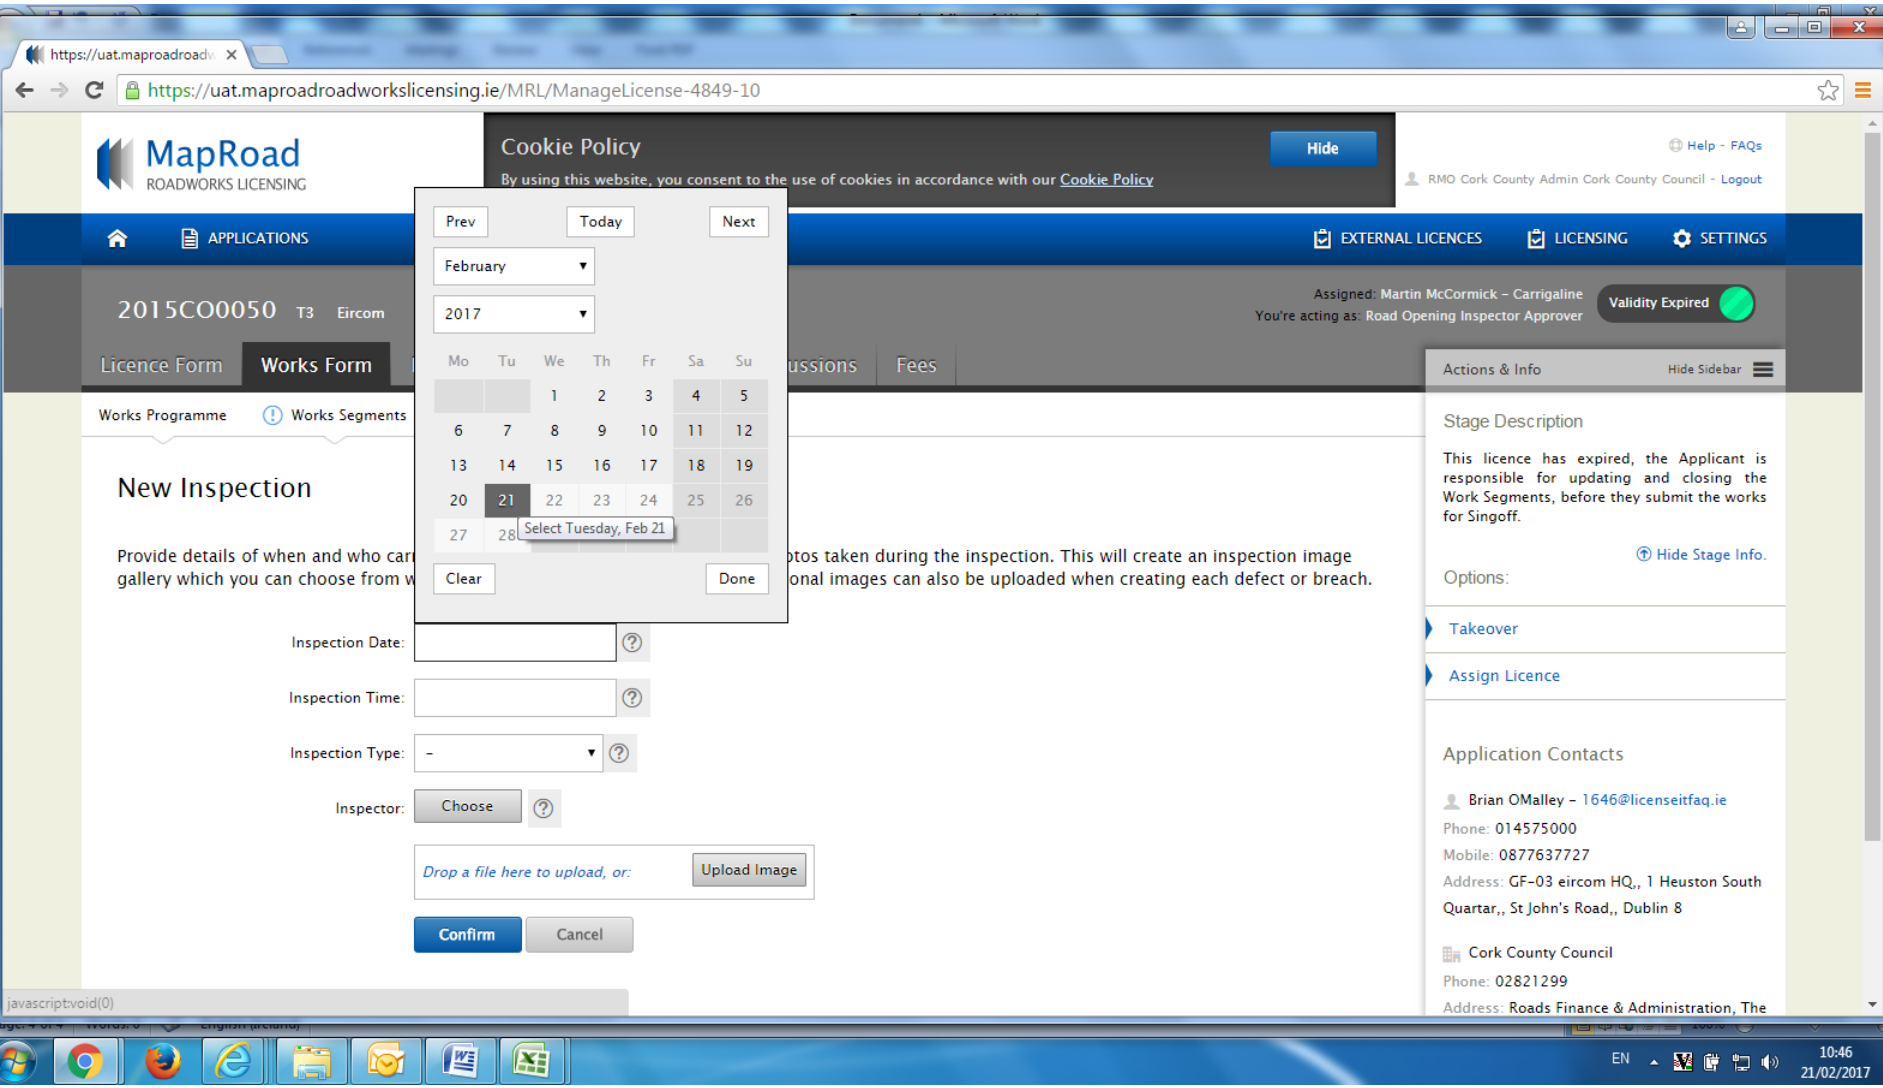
https://uat.maproadroadw ×

https://uat.maproadroadworkslicensing.ie/MRL/ManageLicense-4849-10

MapRoad
ROADWORKS LICENSING

Cookie Policy
By using this website, you consent to the use of cookies in accordance with our Cookie Policy

Hide

Help - FAQs
RMO Cork County Admin Cork County Council - Logout

APPLICATIONS

EXTERNAL LICENCES LICENSING SETTINGS

2015CO0050 T3 Eircom

Assigned: Martin McCormick – Carrigaline
You're acting as: Road Opening Inspector Approver

Validity Expired

Licence Form Works Form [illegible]ussions Fees

Actions & Info Hide Sidebar

Works Programme Works Segments

Prev Today Next

February

2017

| Mo | Tu | We | Th | Fr | Sa | Su |
|---|---|---|---|---|---|---|
| | | 1 | 2 | 3 | 4 | 5 |
| 6 | 7 | 8 | 9 | 10 | 11 | 12 |
| 13 | 14 | 15 | 16 | 17 | 18 | 19 |
| 20 | 21 | 22 | 23 | 24 | 25 | 26 |
| 27 | 28 | | | | | |

Select Tuesday, Feb 21

Clear Done

New Inspection

Provide details of when and who car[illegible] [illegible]otos taken during the inspection. This will create an inspection image gallery which you can choose from w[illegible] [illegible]onal images can also be uploaded when creating each defect or breach.

Inspection Date:

Inspection Time:

Inspection Type: –

Inspector: Choose

Drop a file here to upload, or: Upload Image

Confirm Cancel

Stage Description

This licence has expired, the Applicant is responsible for updating and closing the Work Segments, before they submit the works for Singoff.

Hide Stage Info.

Options:

Takeover

Assign Licence

Application Contacts

Brian OMalley – 1646@licenseitfaq.ie
Phone: 014575000
Mobile: 0877637727
Address: GF-03 eircom HQ,, 1 Heuston South Quartar,, St John's Road,, Dublin 8

Cork County Council
Phone: 02821299
Address: Roads Finance & Administration, The

javascript:void(0)

EN 10:46 21/02/2017